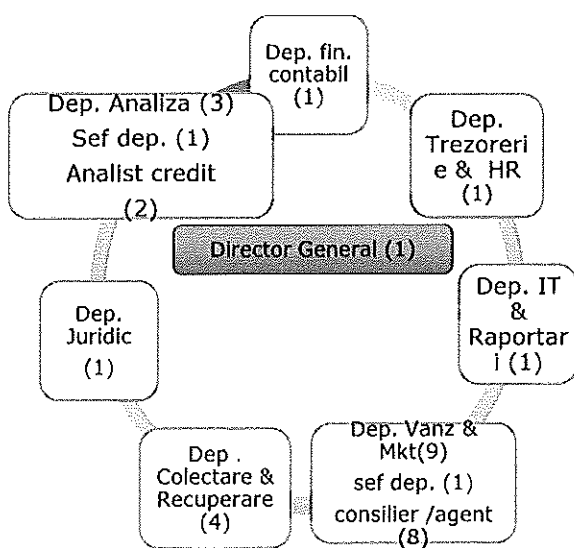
Dep. fin. contabil (1)

Dep. Trezoreri e & HR (1)

Dep. IT & Raportar i (1)

Dep. Vanz & Mkt(9) sef dep. (1) consilier /agent (8)

Dep . Colectare & Recuperare (4)

Dep. Juridic (1)

Dep. Analiza (3) Sef dep. (1) Analist credit (2)

Director General (1)